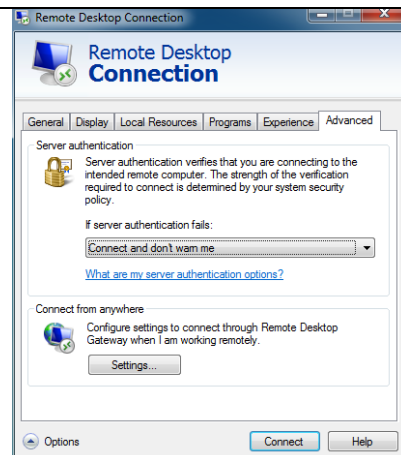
Remote Desktop Connection

Remote Desktop
Connection

General | Display | Local Resources | Programs | Experience | Advanced

Server authentication

Server authentication verifies that you are connecting to the intended remote computer. The strength of the verification required to connect is determined by your system security policy.

If server authentication fails:

Connect and don't warn me

What are my server authentication options?

Connect from anywhere

Configure settings to connect through Remote Desktop Gateway when I am working remotely.

Settings...

Options

Connect

Help